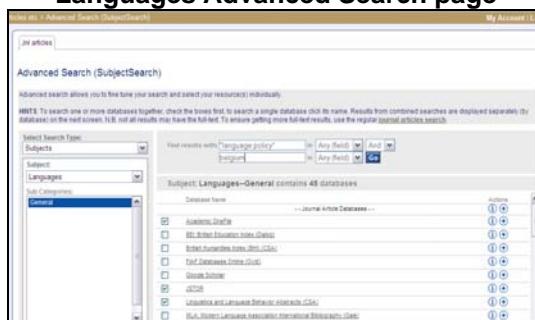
Languages Advanced Search page

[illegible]icles etc > Advanced Search (SubjectSearch)

My Account | L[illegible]

Jnl articles

Advanced Search (SubjectSearch)

Advanced search allows you to fine tune your search and select your resource(s) individually.

HINTS: To search one or more databases together, check the boxes first; to search a single database click its name. Results from combined searches are displayed separately (by database) on the next screen. N.B. not all results may have the full-text. To ensure getting more full-text results, use the regular journal articles search.

Select Search Type:
Subjects

Subject:
Languages

Sub Categories:
General

Find results with "language policy" in Any field And
belgium in Any field Go

Subject: Languages--General contains 45 databases

Database Name

Actions

-- Journal Article Databases --

Academic OneFile

BEI: British Education Index (Dialog)

British Humanities Index (BHI) (CSA)

FirstSearch Databases Online (OCLC)

Google Scholar

JSTOR

Linguistics and Language Behavior Abstracts (CSA)

MLA: Modern Language Association International Bibliography (Gale)